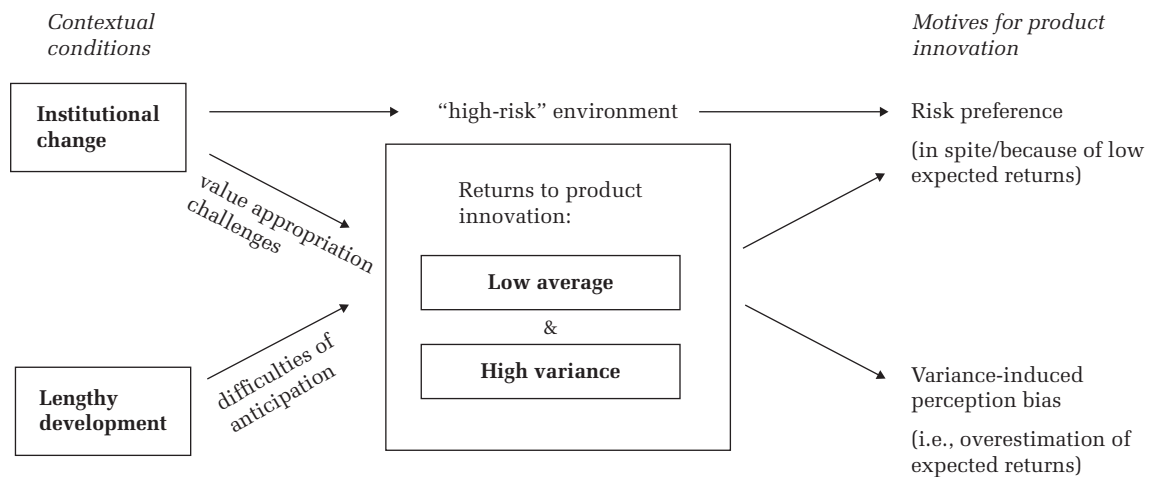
Contextual conditions

Motives for product innovation

Institutional change

"high-risk" environment

Risk preference

(in spite/because of low expected returns)

value appropriation challenges

Returns to product innovation:

Low average

&

High variance

difficulties of anticipation

Lengthy development

Variance-induced perception bias

(i.e., overestimation of expected returns)